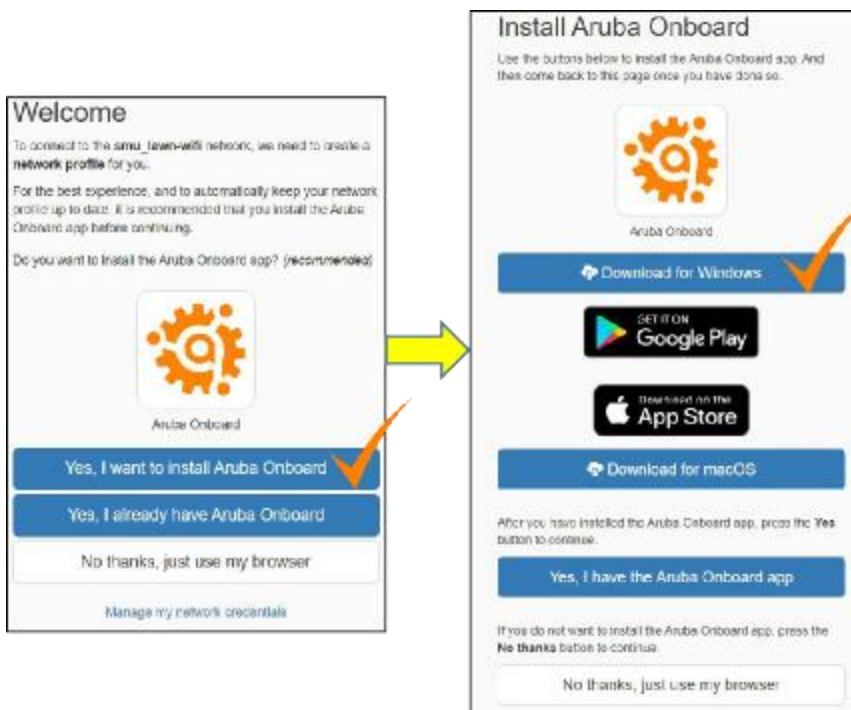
Welcome

To connect to the **smu_lawn-wifi** network, we need to create a **network profile** for you.

For the best experience, and to automatically keep your network profile up to date, it is recommended that you install the Aruba Onboard app before continuing.

Do you want to install the Aruba Onboard app? **(recommended)**

Aruba Onboard

Yes, I want to install Aruba Onboard

Yes, I already have Aruba Onboard

No thanks, just use my browser

Manage my network credentials

Install Aruba Onboard

Use the buttons below to install the Aruba Onboard app. And then come back to this page once you have done so.

Aruba Onboard

Download for Windows

GET IT ON
Google Play

Download on the
App Store

Download for macOS

After you have installed the Aruba Onboard app, press the **Yes** button to continue.

Yes, I have the Aruba Onboard app

If you do not want to install the Aruba Onboard app, press the **No thanks** button to continue.

No thanks, just use my browser